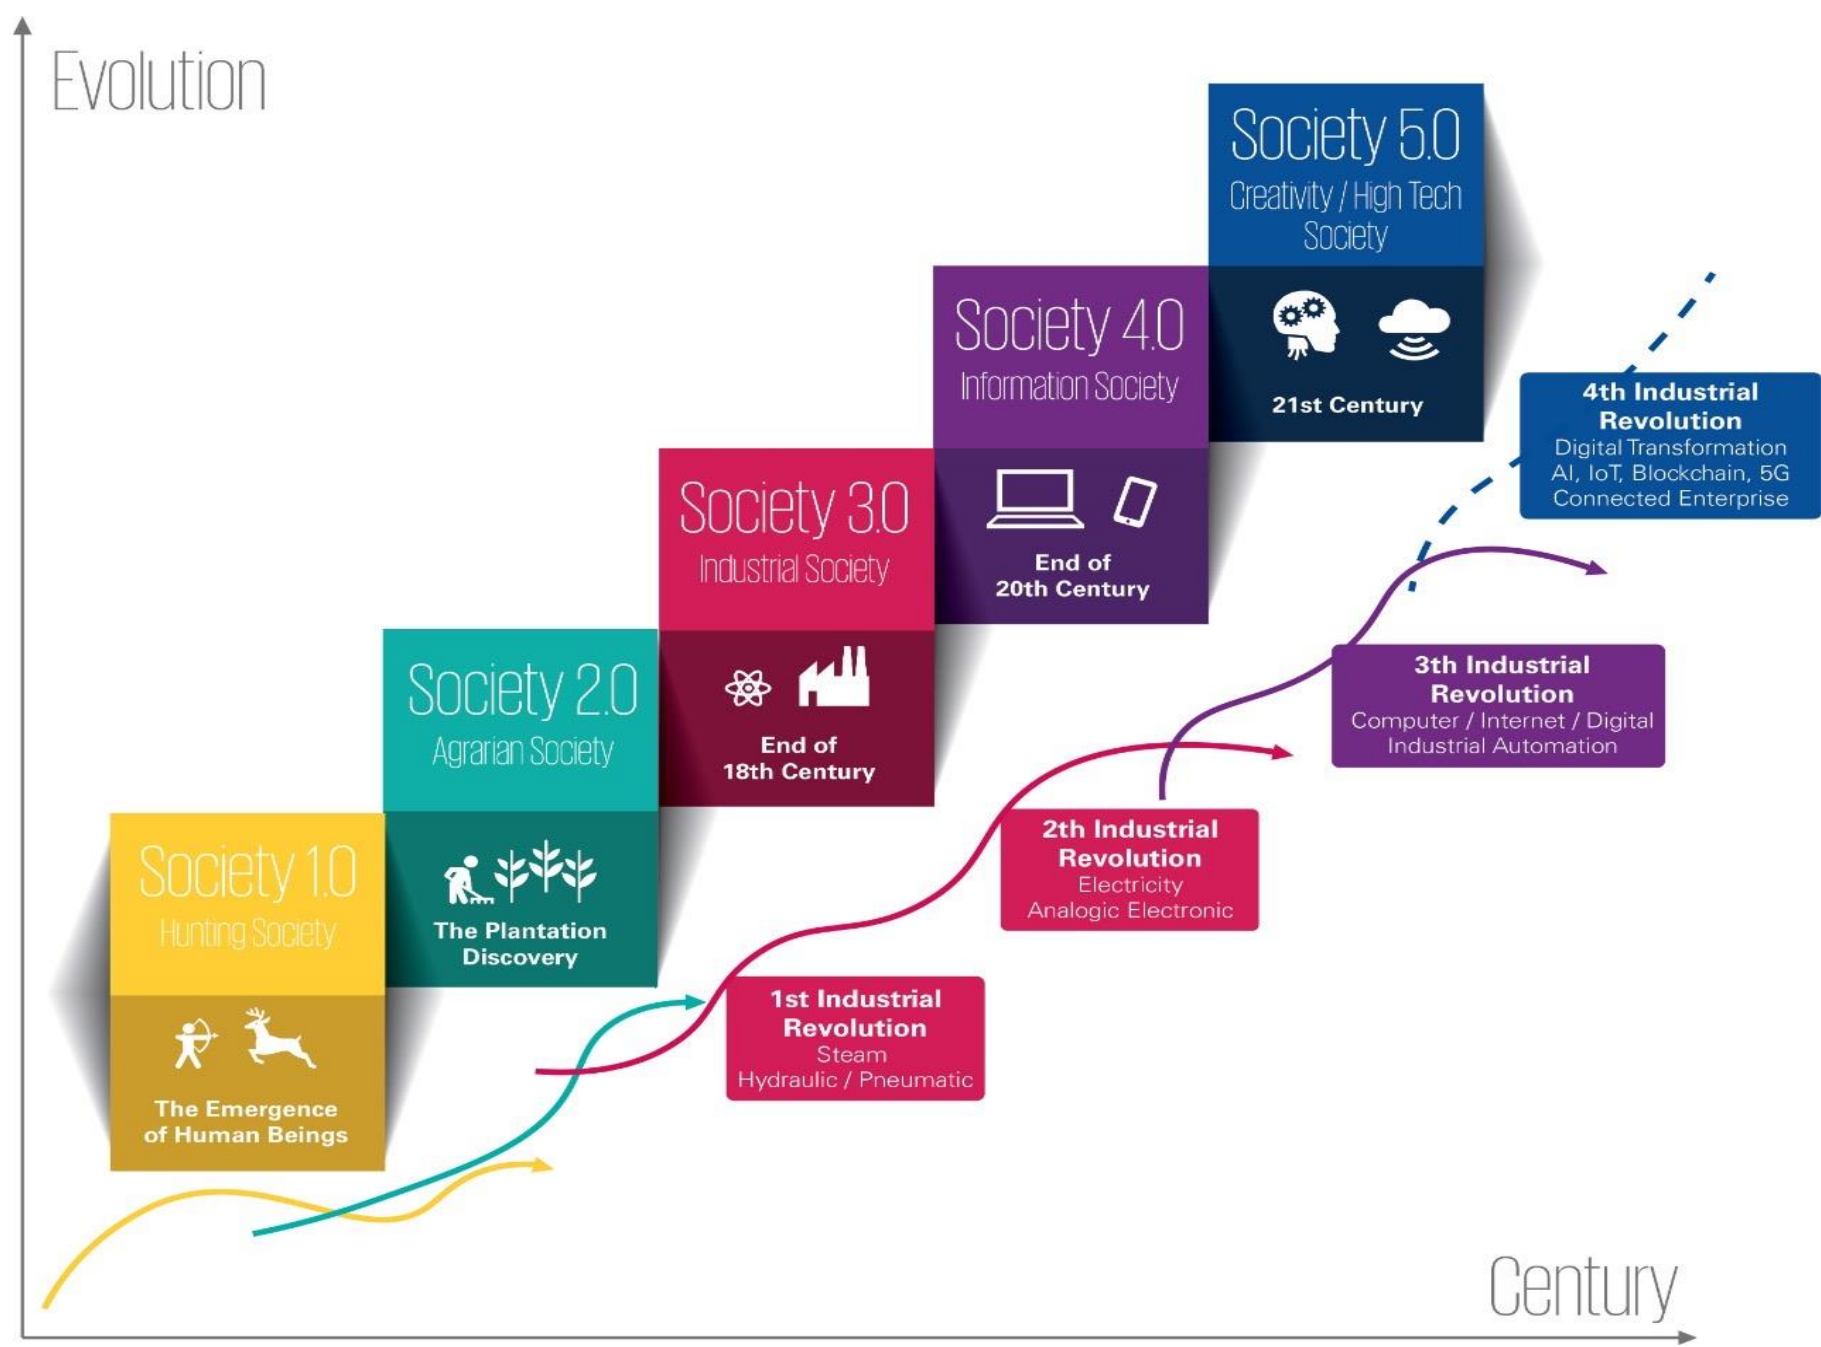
Evolution

Society 5.0
Creativity / High Tech Society
21st Century

Society 4.0
Information Society
End of 20th Century

Society 3.0
Industrial Society
End of 18th Century

Society 2.0
Agrarian Society
The Plantation Discovery

Society 1.0
Hunting Society
The Emergence of Human Beings

4th Industrial Revolution
Digital Transformation
AI, IoT, Blockchain, 5G
Connected Enterprise

3th Industrial Revolution
Computer / Internet / Digital
Industrial Automation

2th Industrial Revolution
Electricity
Analogic Electronic

1st Industrial Revolution
Steam
Hydraulic / Pneumatic

Century